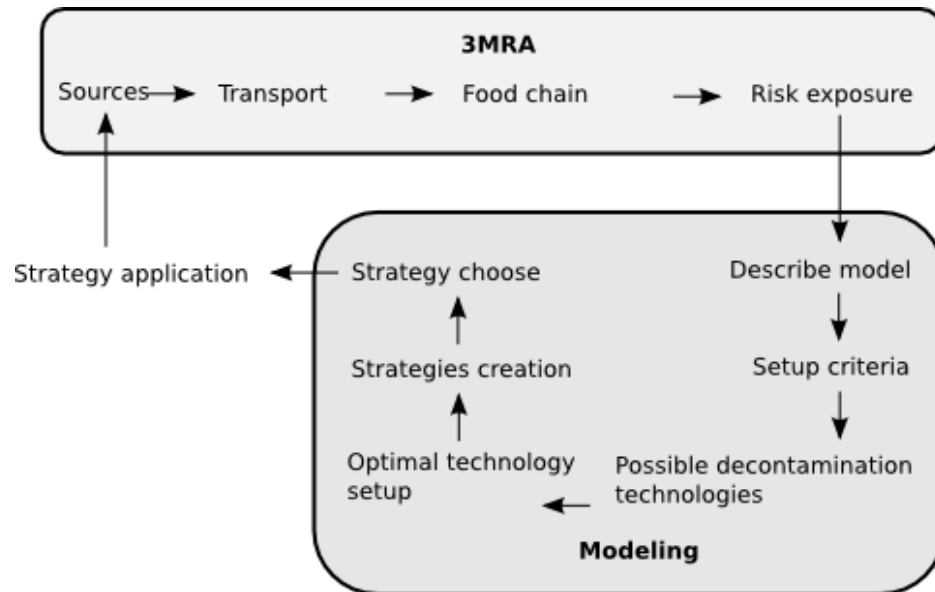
3MRA

Sources → Transport → Food chain → Risk exposure

Strategy application

Strategy choose

Strategies creation

Optimal technology setup

Describe model

Setup criteria

Possible decontamination technologies

Modeling